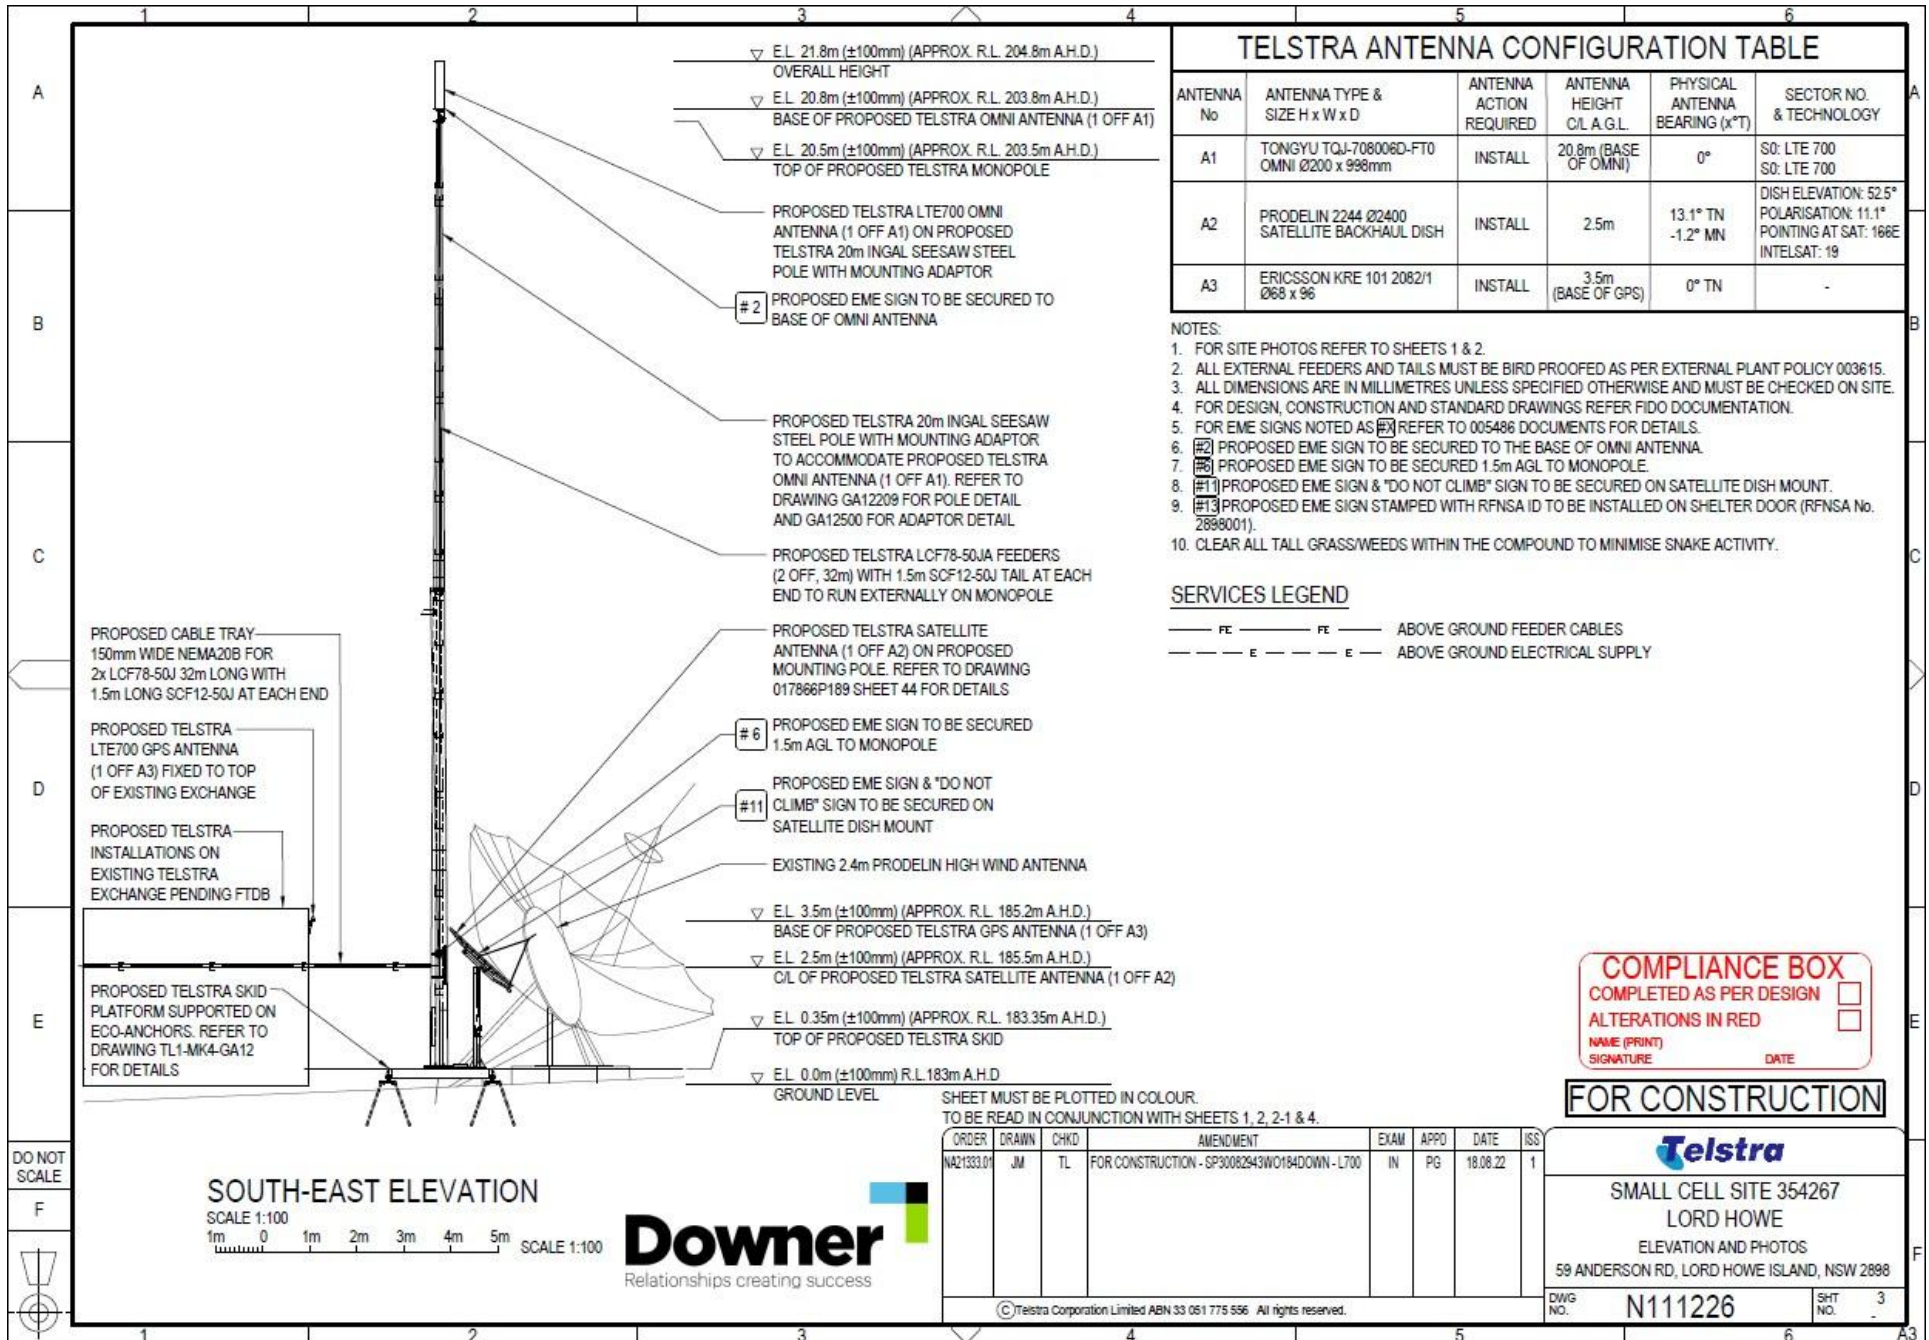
1 2 3 4 5 6

A B C D E F

E.L. 21.8m (±100mm) (APPROX. R.L. 204.8m A.H.D.)
OVERALL HEIGHT

E.L. 20.8m (±100mm) (APPROX. R.L. 203.8m A.H.D.)
BASE OF PROPOSED TELSTRA OMNI ANTENNA (1 OFF A1)

E.L. 20.5m (±100mm) (APPROX. R.L. 203.5m A.H.D.)
TOP OF PROPOSED TELSTRA MONOPOLE

PROPOSED TELSTRA LTE700 OMNI ANTENNA (1 OFF A1) ON PROPOSED TELSTRA 20m INGAL SEESAW STEEL POLE WITH MOUNTING ADAPTOR

#2 PROPOSED EME SIGN TO BE SECURED TO BASE OF OMNI ANTENNA

PROPOSED TELSTRA 20m INGAL SEESAW STEEL POLE WITH MOUNTING ADAPTOR TO ACCOMMODATE PROPOSED TELSTRA OMNI ANTENNA (1 OFF A1). REFER TO DRAWING GA12209 FOR POLE DETAIL AND GA12500 FOR ADAPTOR DETAIL

PROPOSED TELSTRA LCF78-50JA FEEDERS (2 OFF, 32m) WITH 1.5m SCF12-50J TAIL AT EACH END TO RUN EXTERNALLY ON MONOPOLE

PROPOSED TELSTRA SATELLITE ANTENNA (1 OFF A2) ON PROPOSED MOUNTING POLE. REFER TO DRAWING 017866P189 SHEET 44 FOR DETAILS

#6 PROPOSED EME SIGN TO BE SECURED 1.5m AGL TO MONOPOLE

#11 PROPOSED EME SIGN & "DO NOT CLIMB" SIGN TO BE SECURED ON SATELLITE DISH MOUNT

EXISTING 2.4m PRODELIN HIGH WIND ANTENNA

E.L. 3.5m (±100mm) (APPROX. R.L. 185.2m A.H.D.)
BASE OF PROPOSED TELSTRA GPS ANTENNA (1 OFF A3)

E.L. 2.5m (±100mm) (APPROX. R.L. 185.5m A.H.D.)
C/L OF PROPOSED TELSTRA SATELLITE ANTENNA (1 OFF A2)

E.L. 0.35m (±100mm) (APPROX. R.L. 183.35m A.H.D.)
TOP OF PROPOSED TELSTRA SKID

E.L. 0.0m (±100mm) R.L.183m A.H.D
GROUND LEVEL

PROPOSED CABLE TRAY 150mm WIDE NEMA20B FOR 2x LCF78-50J 32m LONG WITH 1.5m LONG SCF12-50J AT EACH END

PROPOSED TELSTRA LTE700 GPS ANTENNA (1 OFF A3) FIXED TO TOP OF EXISTING EXCHANGE

PROPOSED TELSTRA INSTALLATIONS ON EXISTING TELSTRA EXCHANGE PENDING FTDB

PROPOSED TELSTRA SKID PLATFORM SUPPORTED ON ECO-ANCHORS. REFER TO DRAWING TL1-MK4-GA12 FOR DETAILS

TELSTRA ANTENNA CONFIGURATION TABLE

| ANTENNA No | ANTENNA TYPE & SIZE H x W x D | ANTENNA ACTION REQUIRED | ANTENNA HEIGHT C/L A.G.L. | PHYSICAL ANTENNA BEARING (x°T) | SECTOR NO. & TECHNOLOGY |
|---|---|---|---|---|---|
| A1 | TONGYU TQJ-708006D-FT0 OMNI Ø200 x 998mm | INSTALL | 20.8m (BASE OF OMNI) | 0° | S0: LTE 700 S0: LTE 700 |
| A2 | PRODELIN 2244 Ø2400 SATELLITE BACKHAUL DISH | INSTALL | 2.5m | 13.1° TN -1.2° MN | DISH ELEVATION: 52.5° POLARISATION: 11.1° POINTING AT SAT: 166E INTELSAT: 19 |
| A3 | ERICSSON KRE 101 2082/1 Ø68 x 96 | INSTALL | 3.5m (BASE OF GPS) | 0° TN | - |

NOTES:
1. FOR SITE PHOTOS REFER TO SHEETS 1 & 2.
2. ALL EXTERNAL FEEDERS AND TAILS MUST BE BIRD PROOFED AS PER EXTERNAL PLANT POLICY 003615.
3. ALL DIMENSIONS ARE IN MILLIMETRES UNLESS SPECIFIED OTHERWISE AND MUST BE CHECKED ON SITE.
4. FOR DESIGN, CONSTRUCTION AND STANDARD DRAWINGS REFER FIDO DOCUMENTATION.
5. FOR EME SIGNS NOTED AS #X REFER TO 005486 DOCUMENTS FOR DETAILS.
6. #2 PROPOSED EME SIGN TO BE SECURED TO THE BASE OF OMNI ANTENNA.
7. #6 PROPOSED EME SIGN TO BE SECURED 1.5m AGL TO MONOPOLE.
8. #11 PROPOSED EME SIGN & "DO NOT CLIMB" SIGN TO BE SECURED ON SATELLITE DISH MOUNT.
9. #13 PROPOSED EME SIGN STAMPED WITH RFNSA ID TO BE INSTALLED ON SHELTER DOOR (RFNSA No. 2898001).
10. CLEAR ALL TALL GRASS/WEEDS WITHIN THE COMPOUND TO MINIMISE SNAKE ACTIVITY.

SERVICES LEGEND
FE FE ABOVE GROUND FEEDER CABLES
E E ABOVE GROUND ELECTRICAL SUPPLY

COMPLIANCE BOX
COMPLETED AS PER DESIGN
ALTERATIONS IN RED
NAME (PRINT)
SIGNATURE DATE

FOR CONSTRUCTION

SHEET MUST BE PLOTTED IN COLOUR.
TO BE READ IN CONJUNCTION WITH SHEETS 1, 2, 2-1 & 4.

| ORDER | DRAWN | CHKD | AMENDMENT | EXAM | APPD | DATE | ISS |
|---|---|---|---|---|---|---|---|
| NA21333.01 | JM | TL | FOR CONSTRUCTION - SP30082943WO184DOWN - L700 | IN | PG | 18.08.22 | 1 |

© Telstra Corporation Limited ABN 33 051 775 556 All rights reserved.

Telstra
SMALL CELL SITE 354267
LORD HOWE
ELEVATION AND PHOTOS
59 ANDERSON RD, LORD HOWE ISLAND, NSW 2898
DWG NO. N111226 SHT NO. 3 A3

DO NOT SCALE

SOUTH-EAST ELEVATION
SCALE 1:100
1m 0 1m 2m 3m 4m 5m SCALE 1:100

Downer
Relationships creating success